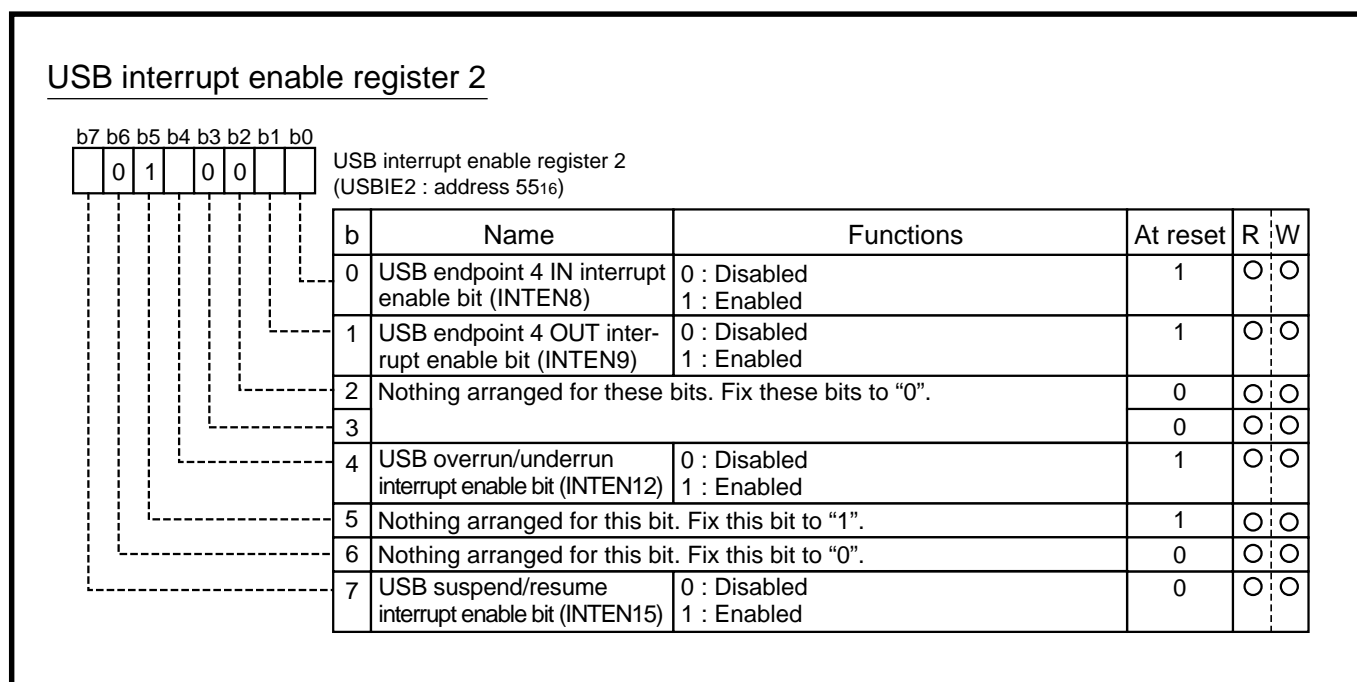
USB interrupt enable register 2

b7 b6 b5 b4 b3 b2 b1 b0

| | 0 | 1 | | 0 | 0 | | |

USB interrupt enable register 2
(USBIE2 : address $55_{16}$)

| b | Name | Functions | At reset | R | W |
|---|---|---|---|---|---|
| 0 | USB endpoint 4 IN interrupt enable bit (INTEN8) | 0 : Disabled<br>1 : Enabled | 1 | O | O |
| 1 | USB endpoint 4 OUT interrupt enable bit (INTEN9) | 0 : Disabled<br>1 : Enabled | 1 | O | O |
| 2 | Nothing arranged for these bits. Fix these bits to “0”. | | 0 | O | O |
| 3 | | | 0 | O | O |
| 4 | USB overrun/underrun interrupt enable bit (INTEN12) | 0 : Disabled<br>1 : Enabled | 1 | O | O |
| 5 | Nothing arranged for this bit. Fix this bit to “1”. | | 1 | O | O |
| 6 | Nothing arranged for this bit. Fix this bit to “0”. | | 0 | O | O |
| 7 | USB suspend/resume interrupt enable bit (INTEN15) | 0 : Disabled<br>1 : Enabled | 0 | O | O |